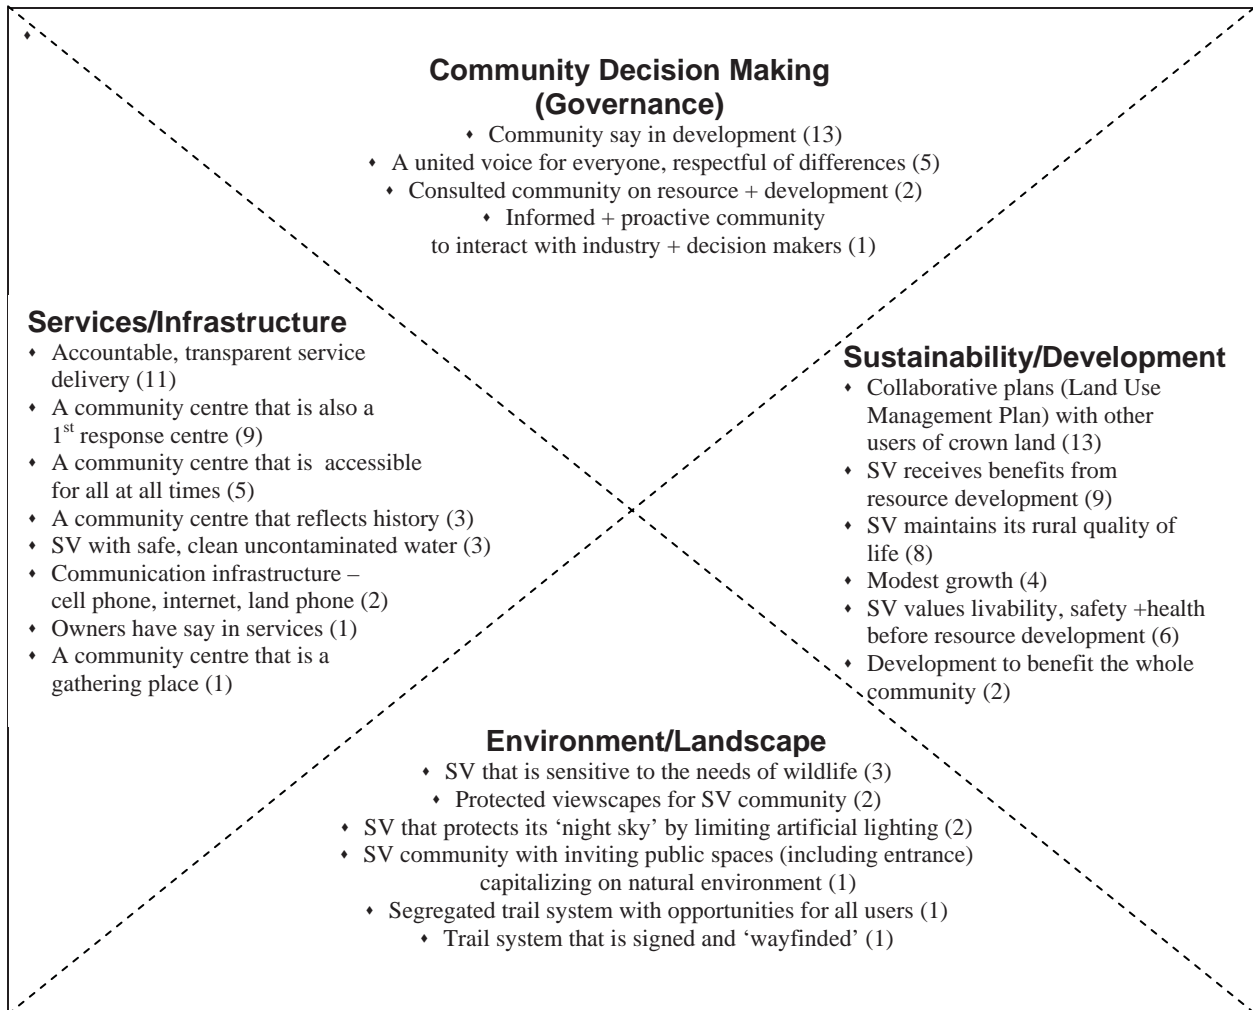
Community Decision Making (Governance)
- Community say in development (13)
- A united voice for everyone, respectful of differences (5)
- Consulted community on resource + development (2)
- Informed + proactive community to interact with industry + decision makers (1)

Services/Infrastructure
- Accountable, transparent service delivery (11)
- A community centre that is also a 1$^{st}$ response centre (9)
- A community centre that is accessible for all at all times (5)
- A community centre that reflects history (3)
- SV with safe, clean uncontaminated water (3)
- Communication infrastructure – cell phone, internet, land phone (2)
- Owners have say in services (1)
- A community centre that is a gathering place (1)

Sustainability/Development
- Collaborative plans (Land Use Management Plan) with other users of crown land (13)
- SV receives benefits from resource development (9)
- SV maintains its rural quality of life (8)
- Modest growth (4)
- SV values livability, safety +health before resource development (6)
- Development to benefit the whole community (2)

Environment/Landscape
- SV that is sensitive to the needs of wildlife (3)
- Protected viewscapes for SV community (2)
- SV that protects its 'night sky' by limiting artificial lighting (2)
- SV community with inviting public spaces (including entrance) capitalizing on natural environment (1)
- Segregated trail system with opportunities for all users (1)
- Trail system that is signed and 'wayfinded' (1)